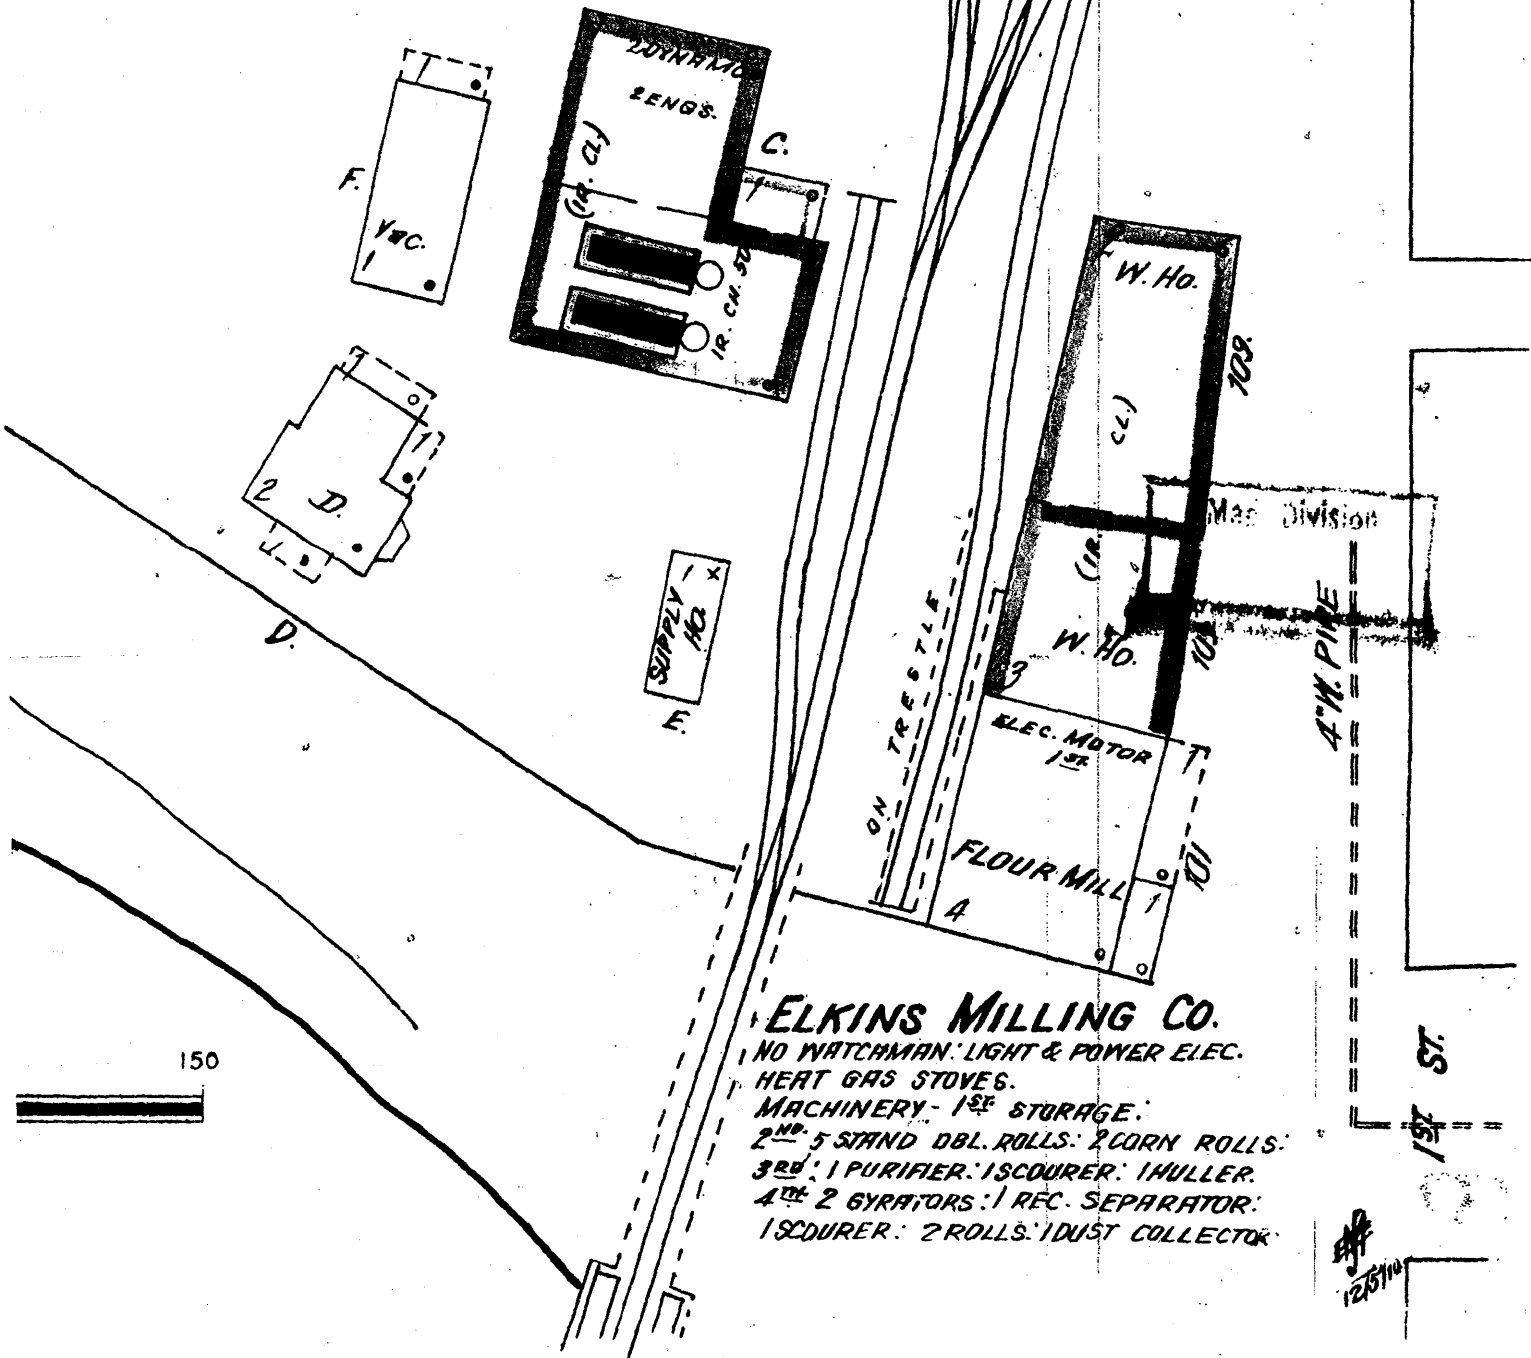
DYNAMO
2 ENGS.
C.
(IR. CL.)
IR. CH. ST.
F.
V. C.
1
1
2 D.
1
D.
SUPPLY HO.
1 X
E.
W. Ho.
109
(CL.)
Map Division
(IR.
W. HO.
3
103
4" W. PIPE
ON TRESTLE
ELEC. MOTOR 1ST
FLOUR MILL
4
1
101
ELKINS MILLING CO.
NO WATCHMAN: LIGHT & POWER ELEC.
HEAT GAS STOVES.
MACHINERY - 1ST STORAGE:
2ND 5 STAND DBL. ROLLS: 2 CORN ROLLS:
3RD: 1 PURIFIER: 1 SCOURER: 1 HULLER.
4TH 2 GYRATORS: 1 REC. SEPARATOR:
1 SCOURER: 2 ROLLS: 1 DUST COLLECTOR
1ST ST.
150
12/5/10